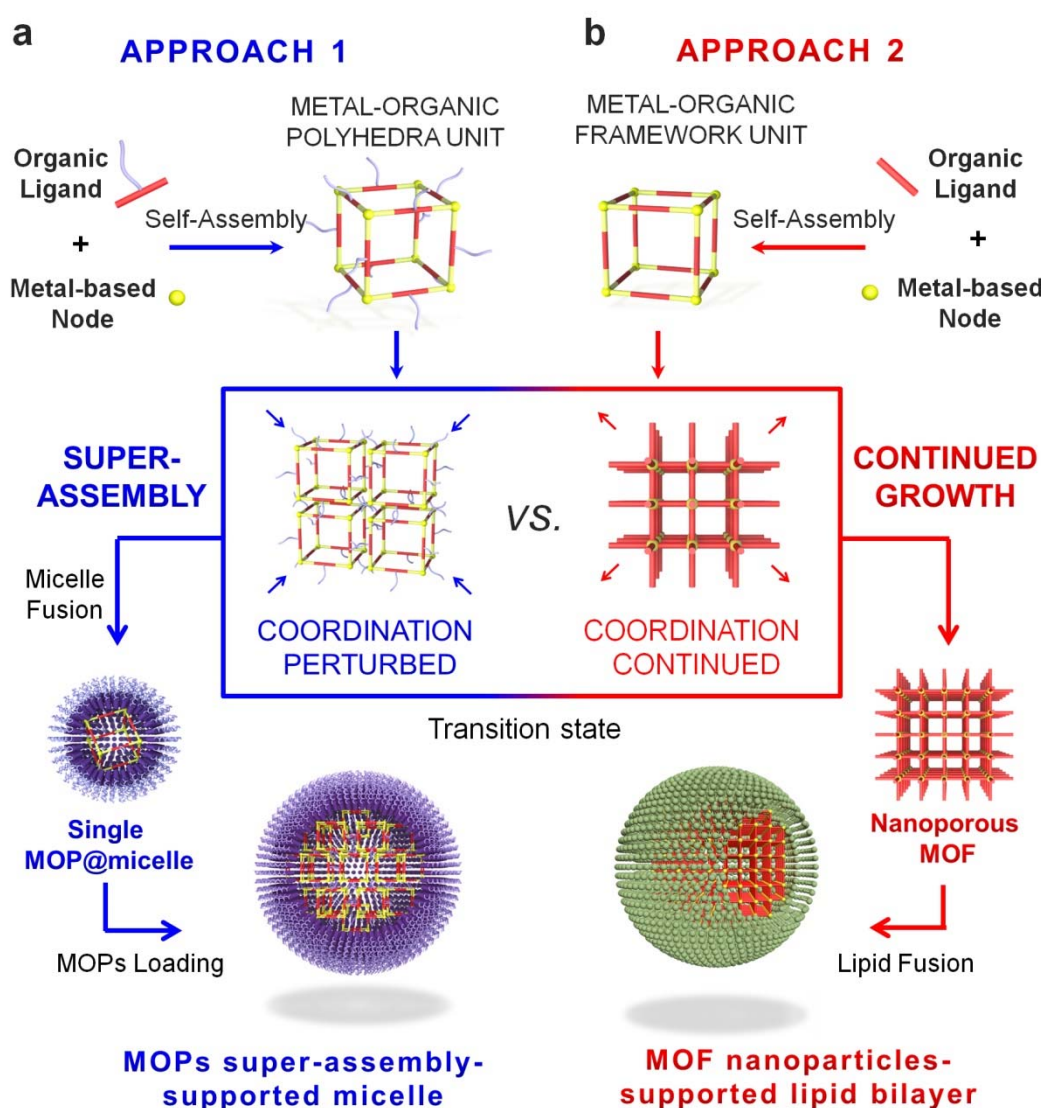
a APPROACH 1

METAL-ORGANIC POLYHEDRA UNIT

Organic Ligand

+

Metal-based Node

Self-Assembly

b APPROACH 2

METAL-ORGANIC FRAMEWORK UNIT

Self-Assembly

Organic Ligand

+

Metal-based Node

SUPER-ASSEMBLY

VS.

CONTINUED GROWTH

COORDINATION PERTURBED

COORDINATION CONTINUED

Micelle Fusion

Transition state

Single MOP@micelle

MOPs Loading

Nanoporous MOF

Lipid Fusion

MOPs super-assembly-supported micelle

MOF nanoparticles-supported lipid bilayer